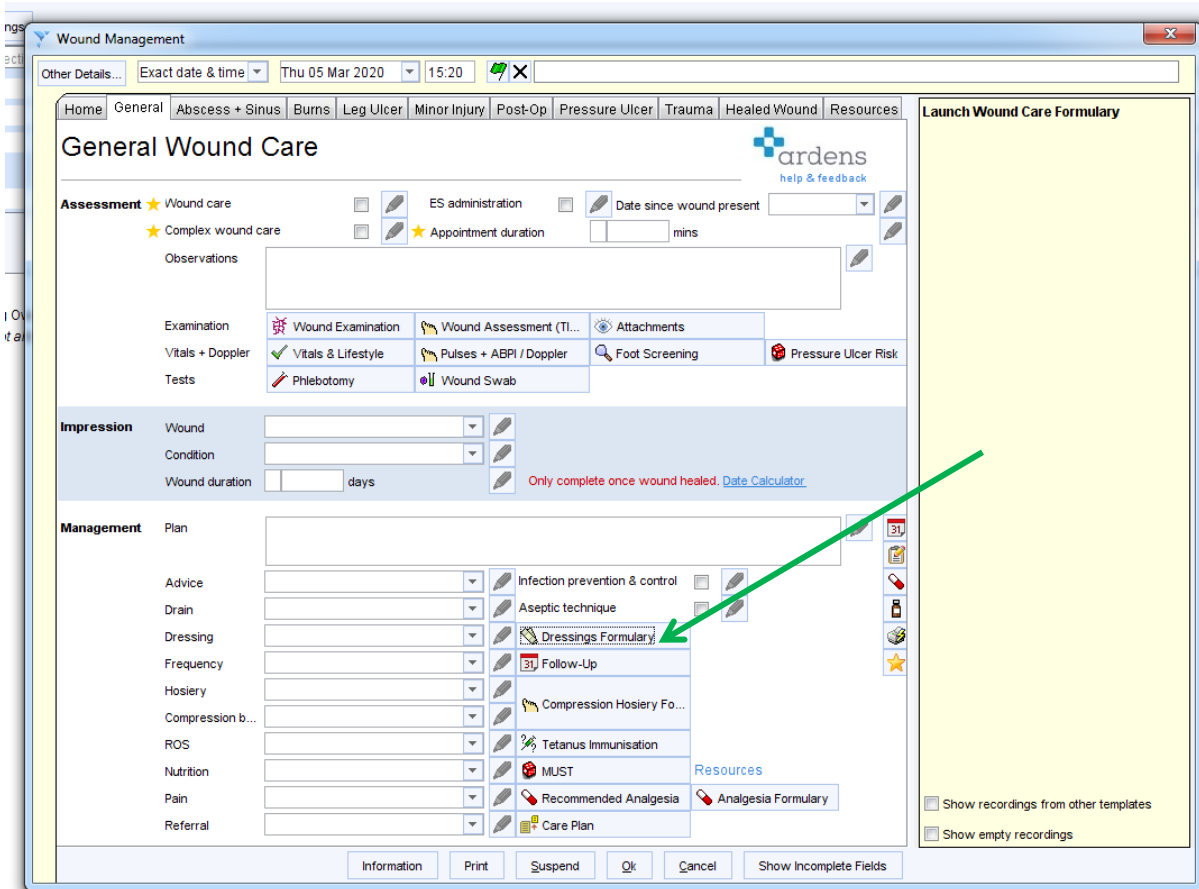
ngs
ecti
Wound Management
Other Details...
Exact date & time
Thu 05 Mar 2020
15:20
Home General Abscess + Sinus Burns Leg Ulcer Minor Injury Post-Op Pressure Ulcer Trauma Healed Wound Resources
General Wound Care
ardens
help & feedback
Assessment Wound care
Complex wound care
ES administration
Appointment duration
mins
Date since wound present
Observations
Examination
Wound Examination
Wound Assessment (TI...
Attachments
Vitals + Doppler
Vitals & Lifestyle
Pulses + ABPI / Doppler
Foot Screening
Pressure Ulcer Risk
Tests
Phlebotomy
Wound Swab
Impression
Wound
Condition
Wound duration
days
Only complete once wound healed. Date Calculator
Management
Plan
Advice
Infection prevention & control
Drain
Aseptic technique
Dressing
Dressings Formulary
Frequency
Follow-Up
Hosiery
Compression b...
Compression Hosiery Fo...
ROS
Tetanus Immunisation
Nutrition
MUST
Resources
Pain
Recommended Analgesia
Analgesia Formulary
Referral
Care Plan
Launch Wound Care Formulary
Show recordings from other templates
Show empty recordings
Information
Print
Suspend
Ok
Cancel
Show Incomplete Fields